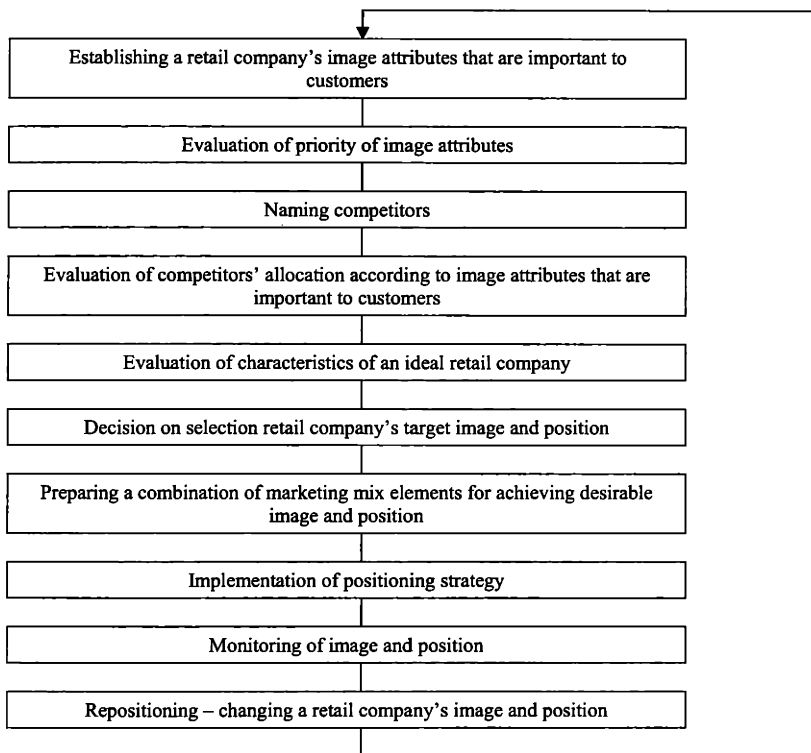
Establishing a retail company's image attributes that are important to customers

Evaluation of priority of image attributes

Naming competitors

Evaluation of competitors' allocation according to image attributes that are important to customers

Evaluation of characteristics of an ideal retail company

Decision on selection retail company's target image and position

Preparing a combination of marketing mix elements for achieving desirable image and position

Implementation of positioning strategy

Monitoring of image and position

Repositioning – changing a retail company's image and position